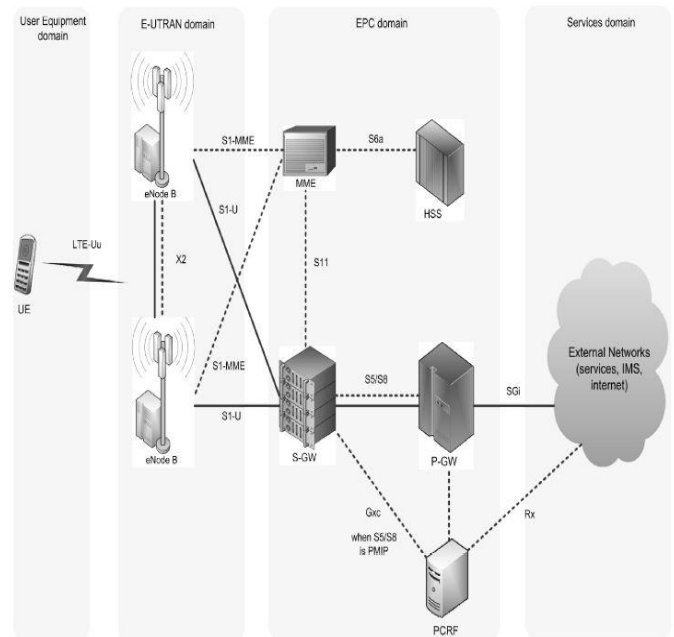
User Equipment domain

E-UTRAN domain

EPC domain

Services domain

S1-MME

S6a

MME

HSS

eNode B

S1-U

LTE-Uu

X2

S11

UE

External Networks (services, IMS, internet)

S1-MME

S5/S8

SGi

S1-U

eNode B

S-GW

P-GW

Gxc

when S5/S8 is PMIP

Rx

PCRF